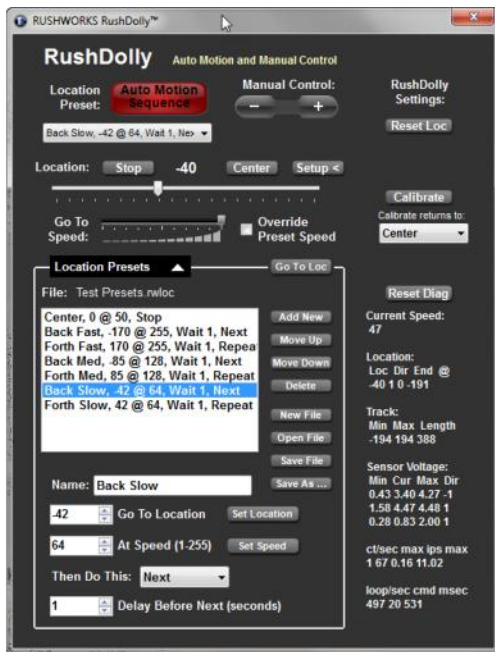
RUSHWORKS RushDolly™

RushDolly Auto Motion and Manual Control

Location Preset: Auto Motion Sequence

Manual Control:
–
+

RushDolly Settings:
Reset Loc

Back Slow, -42 @ 64, Wait 1, Nex

Location: Stop -40 Center Setup <

Calibrate
Calibrate returns to:
Center

Go To Speed:
Override Preset Speed

Location Presets
Go To Loc

File: Test Presets.rwloc

Center, 0 @ 50, Stop
Back Fast, -170 @ 255, Wait 1, Next
Forth Fast, 170 @ 255, Wait 1, Repeat
Back Med, -85 @ 128, Wait 1, Next
Forth Med, 85 @ 128, Wait 1, Repeat
Back Slow, -42 @ 64, Wait 1, Next
Forth Slow, 42 @ 64, Wait 1, Repeat

Add New
Move Up
Move Down
Delete
New File
Open File
Save File
Save As ...

Reset Diag

Current Speed:
47

Location:
Loc Dir End @
-40 1 0 -191

Track:
Min Max Length
-194 194 388

Sensor Voltage:
Min Cur Max Dir
0.43 3.40 4.27 -1
1.58 4.47 4.48 1
0.28 0.83 2.00 1

ct/sec max ips max
1 67 0.16 11.02

loop/sec cmd msec
497 20 531

Name: Back Slow

-42 Go To Location Set Location

64 At Speed (1-255) Set Speed

Then Do This: Next

1 Delay Before Next (seconds)